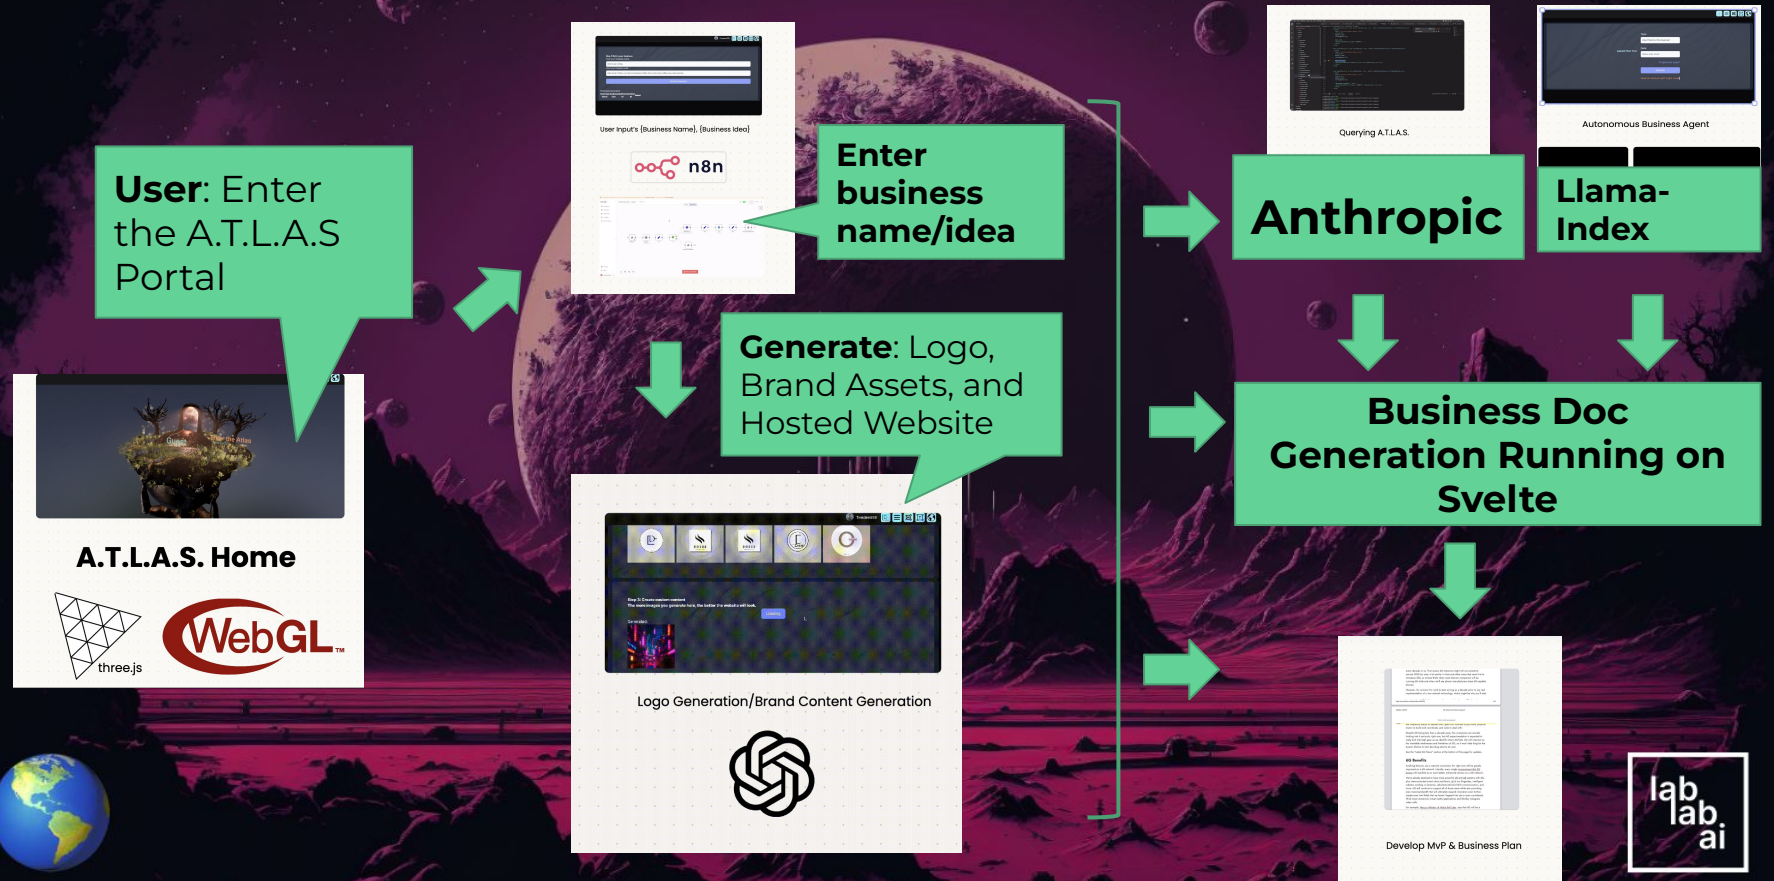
User: Enter the A.T.L.A.S Portal

A.T.L.A.S. Home

three.js

WebGL

User Input's {Business Name}, {Business Idea}

n8n

Enter business name/idea

Generate: Logo, Brand Assets, and Hosted Website

Logo Generation/Brand Content Generation

Querying A.T.L.A.S.

Autonomous Business Agent

Anthropic

Llama-Index

Business Doc Generation Running on Svelte

Develop MVP & Business Plan

lab lab ai